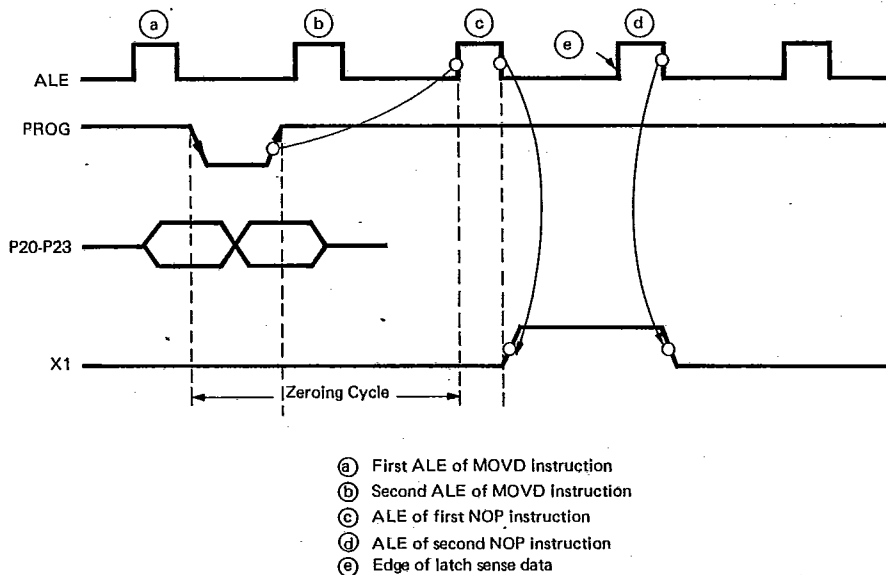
a b c d e

ALE

PROG

P20-P23

X1

Zeroing Cycle

ⓐ First ALE of MOVD instruction
ⓑ Second ALE of MOVD instruction
ⓒ ALE of first NOP instruction
ⓓ ALE of second NOP instruction
ⓔ Edge of latch sense data